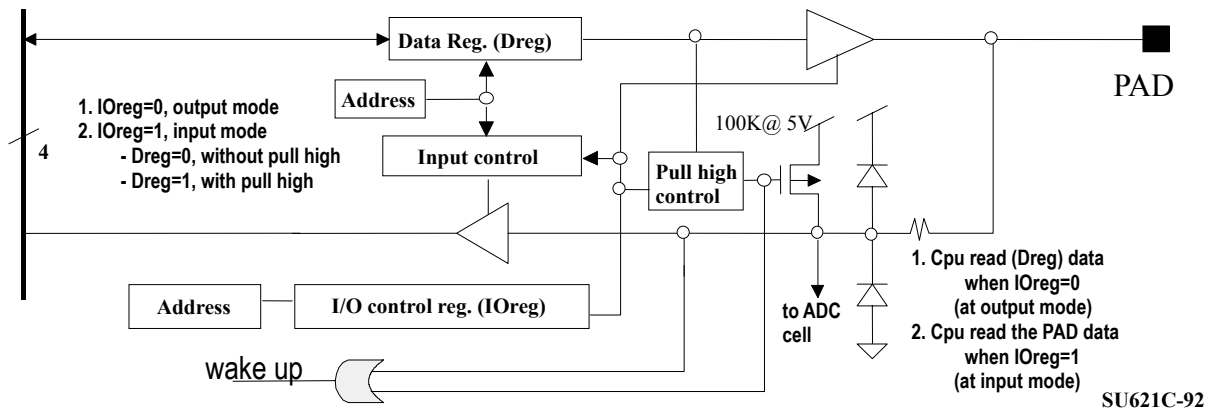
Data Reg. (Dreg)

PAD

Address

1. IOreg=0, output mode
2. IOreg=1, input mode
- Dreg=0, without pull high
- Dreg=1, with pull high

4

100K@ 5V

Input control

Pull high control

1. Cpu read (Dreg) data when IOreg=0 (at output mode)
2. Cpu read the PAD data when IOreg=1 (at input mode)

Address

I/O control reg. (IOreg)

to ADC cell

wake up

SU621C-92